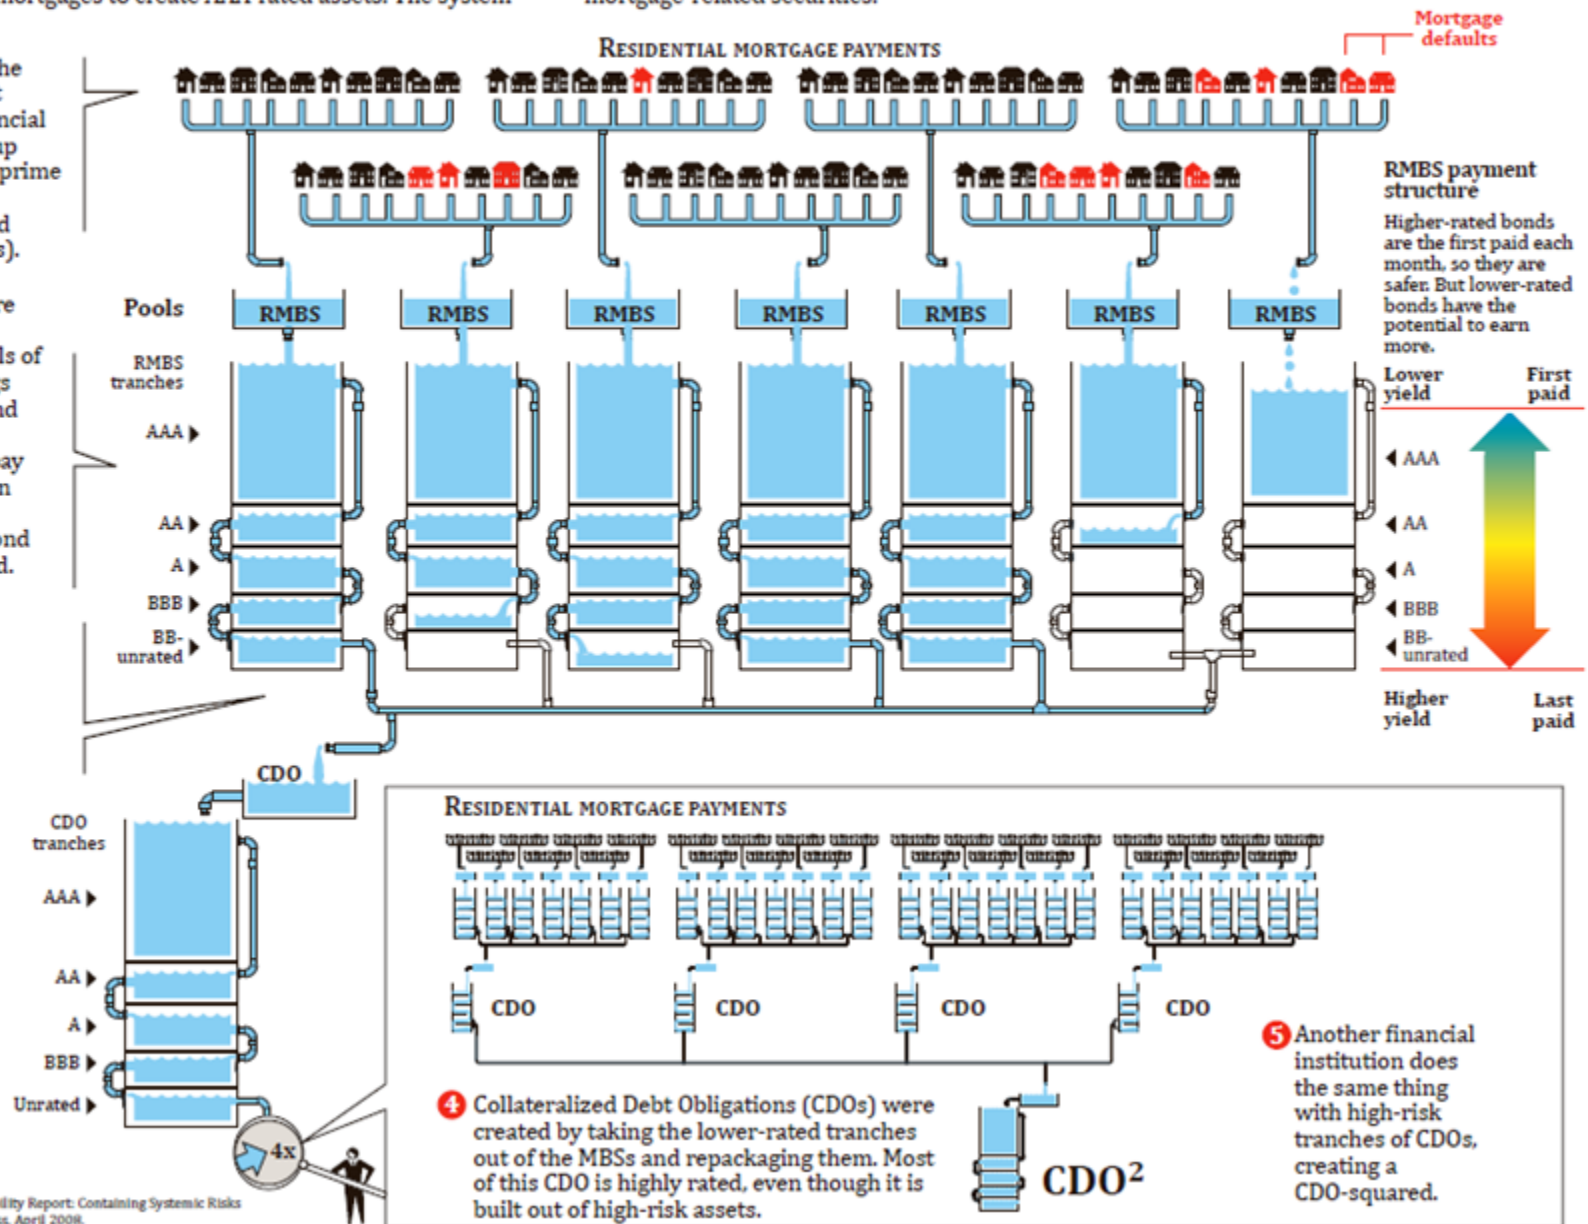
mortgages to create AAA-rated assets. The system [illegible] mortgage-related securities.

he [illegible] ncial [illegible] p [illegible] prime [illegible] d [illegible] s). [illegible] re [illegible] ls of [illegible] s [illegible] d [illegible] ay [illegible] n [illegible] ond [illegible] d.

Mortgage defaults

RESIDENTIAL MORTGAGE PAYMENTS

Pools

RMBS RMBS RMBS RMBS RMBS RMBS RMBS

RMBS tranches

AAA ▶
AA ▶
A ▶
BBB ▶
BB-unrated ▶

RMBS payment structure

Higher-rated bonds are the first paid each month, so they are safer. But lower-rated bonds have the potential to earn more.

Lower yield | First paid

◀ AAA
◀ AA
◀ A
◀ BBB
◀ BB-unrated

Higher yield | Last paid

CDO

CDO tranches

AAA ▶
AA ▶
A ▶
BBB ▶
Unrated ▶

4x

RESIDENTIAL MORTGAGE PAYMENTS

CDO CDO CDO CDO

4 Collateralized Debt Obligations (CDOs) were created by taking the lower-rated tranches out of the MBSs and repackaging them. Most of this CDO is highly rated, even though it is built out of high-risk assets.

$CDO^2$

5 Another financial institution does the same thing with high-risk tranches of CDOs, creating a CDO-squared.

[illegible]ility Report: Containing Systemic Risks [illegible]s, April 2008.